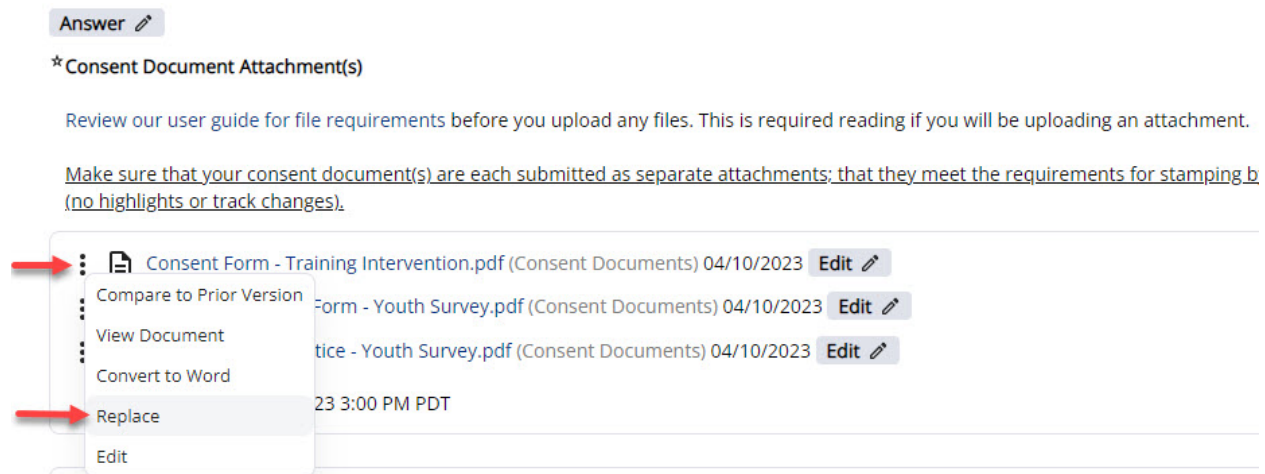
Answer

*Consent Document Attachment(s)

Review our user guide for file requirements before you upload any files. This is required reading if you will be uploading an attachment.

Make sure that your consent document(s) are each submitted as separate attachments; that they meet the requirements for stamping b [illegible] (no highlights or track changes).

Consent Form - Training Intervention.pdf (Consent Documents) 04/10/2023 Edit

Compare to Prior Version

Form - Youth Survey.pdf (Consent Documents) 04/10/2023 Edit

View Document

tice - Youth Survey.pdf (Consent Documents) 04/10/2023 Edit

Convert to Word

Replace

23 3:00 PM PDT

Edit